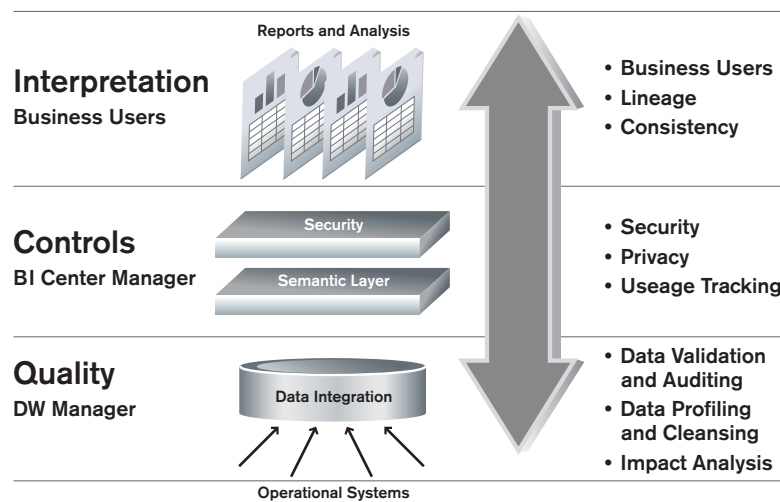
Interpretation
Business Users

Reports and Analysis

• Business Users
• Lineage
• Consistency

Controls
BI Center Manager

Security

Semantic Layer

• Security
• Privacy
• Useage Tracking

Quality
DW Manager

Data Integration

Operational Systems

• Data Validation and Auditing
• Data Profiling and Cleansing
• Impact Analysis